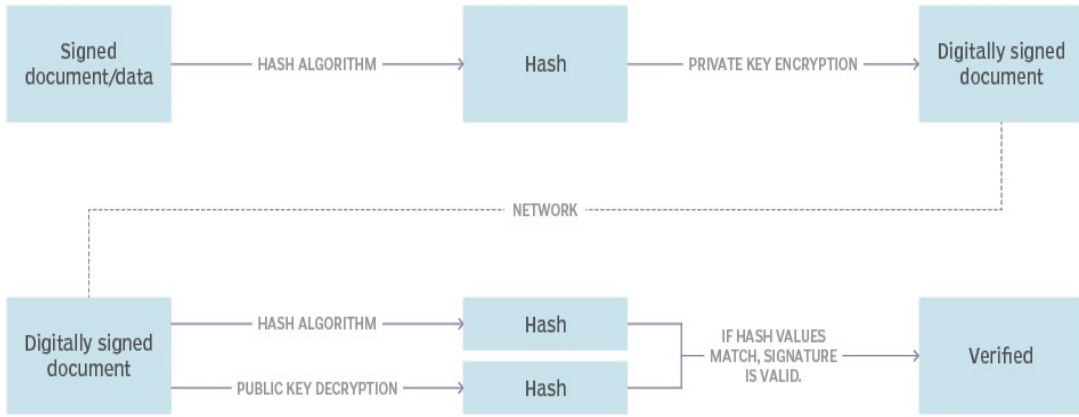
Signed document/data

HASH ALGORITHM

Hash

PRIVATE KEY ENCRYPTION

Digitally signed document

NETWORK

Digitally signed document

HASH ALGORITHM

Hash

PUBLIC KEY DECRYPTION

Hash

IF HASH VALUES MATCH, SIGNATURE IS VALID.

Verified